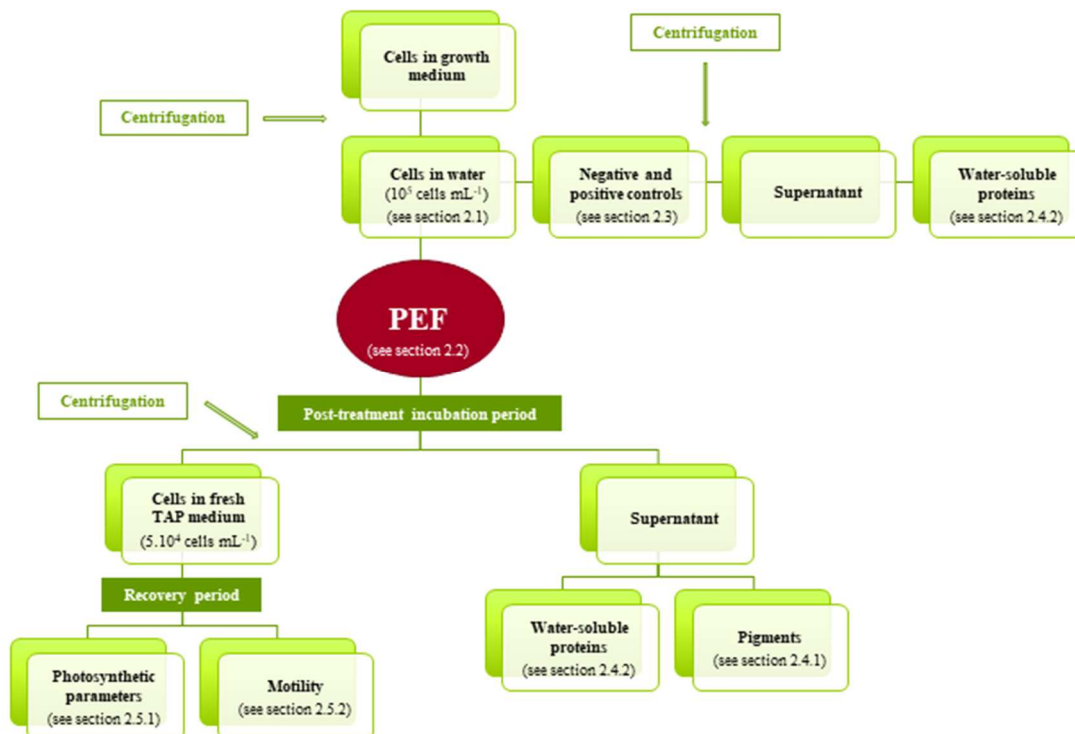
Cells in growth medium

Centrifugation

Centrifugation

Cells in water ($10^5$ cells mL$^{-1}$) (see section 2.1)

Negative and positive controls (see section 2.3)

Supernatant

Water-soluble proteins (see section 2.4.2)

PEF (see section 2.2)

Centrifugation

Post-treatment incubation period

Cells in fresh TAP medium ($5.10^4$ cells mL$^{-1}$)

Supernatant

Recovery period

Water-soluble proteins (see section 2.4.2)

Pigments (see section 2.4.1)

Photosynthetic parameters (see section 2.5.1)

Motility (see section 2.5.2)